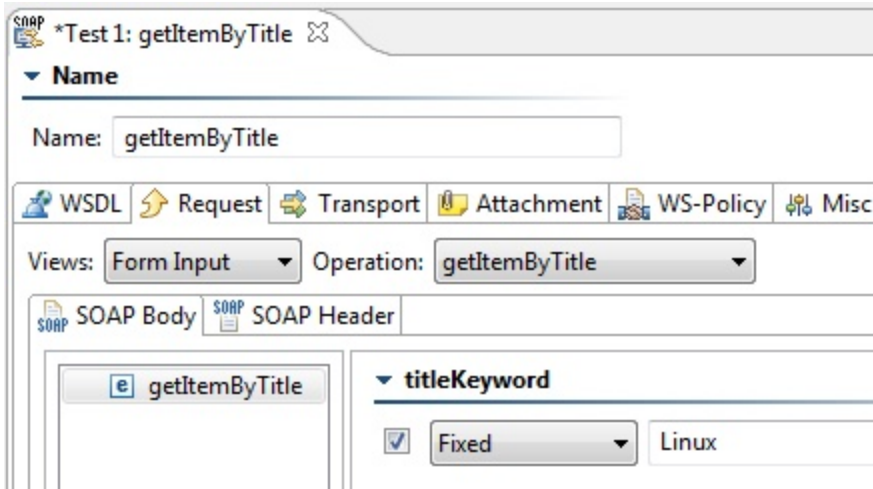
SOAP *Test 1: getItemByTitle ☒

Name

Name: getItemByTitle

WSDL | Request | Transport | Attachment | WS-Policy | Misc

Views: Form Input Operation: getItemByTitle

SOAP SOAP Body | SOAP SOAP Header

e getItemByTitle

titleKeyword

Fixed Linux